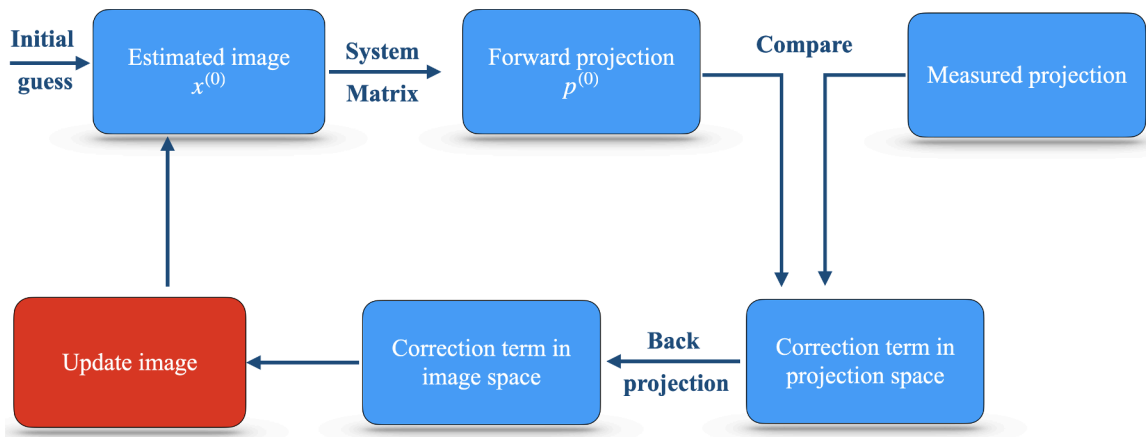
Initial guess

Estimated image $x^{(0)}$

System Matrix

Forward projection $p^{(0)}$

Compare

Measured projection

Update image

Correction term in image space

Back projection

Correction term in projection space